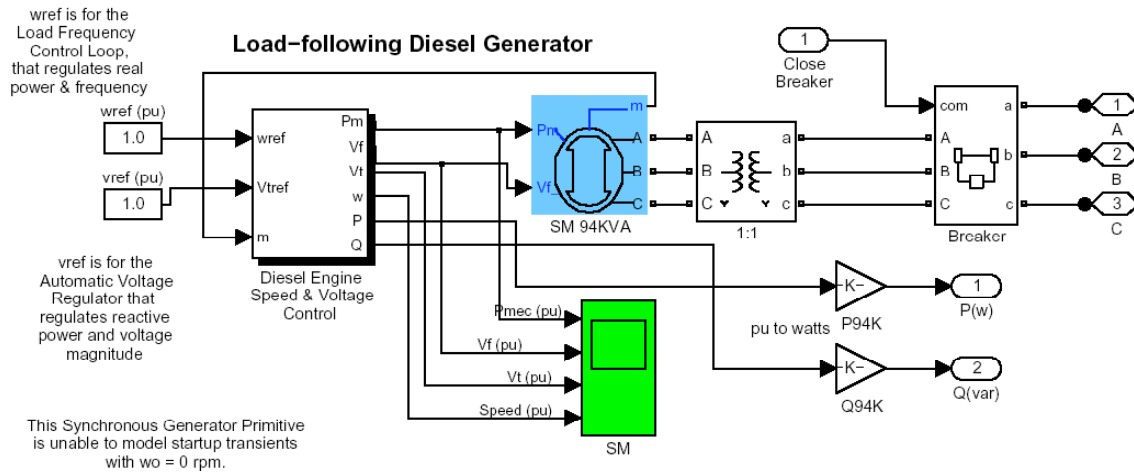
wref is for the Load Frequency Control Loop, that regulates real power & frequency

Load-following Diesel Generator

1
Close Breaker

wref (pu)
1.0

vref (pu)
1.0

wref
Vtref
m

Pm
Vf
Vt
w
P
Q

Diesel Engine Speed & Voltage Control

Pm
m
Vf
A
B
C
SM 94KVA

A
B
C
a
b
c
1:1

com
A
B
C
a
b
c
Breaker

1
A
2
B
3
C

vref is for the Automatic Voltage Regulator that regulates reactive power and voltage magnitude

Pmec (pu)
Vf (pu)
Vt (pu)
Speed (pu)
SM

-K-
P94K
pu to watts
1
P(w)

-K-
Q94K
2
Q(var)

This Synchronous Generator Primitive is unable to model startup transients with wo = 0 rpm.